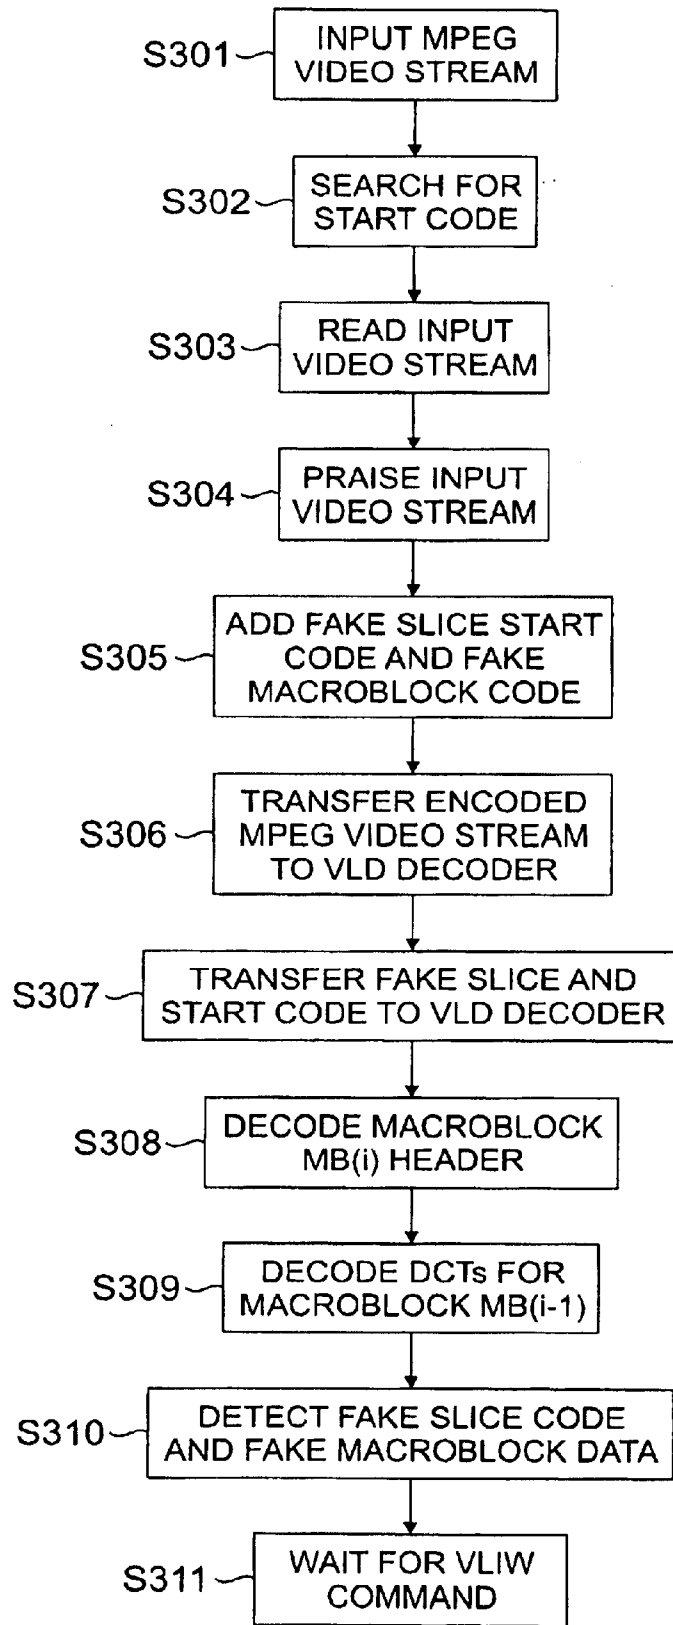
S301 INPUT MPEG VIDEO STREAM

S302 SEARCH FOR START CODE

S303 READ INPUT VIDEO STREAM

S304 PRAISE INPUT VIDEO STREAM

S305 ADD FAKE SLICE START CODE AND FAKE MACROBLOCK CODE

S306 TRANSFER ENCODED MPEG VIDEO STREAM TO VLD DECODER

S307 TRANSFER FAKE SLICE AND START CODE TO VLD DECODER

S308 DECODE MACROBLOCK MB(i) HEADER

S309 DECODE DCTs FOR MACROBLOCK MB(i-1)

S310 DETECT FAKE SLICE CODE AND FAKE MACROBLOCK DATA

S311 WAIT FOR VLIW COMMAND